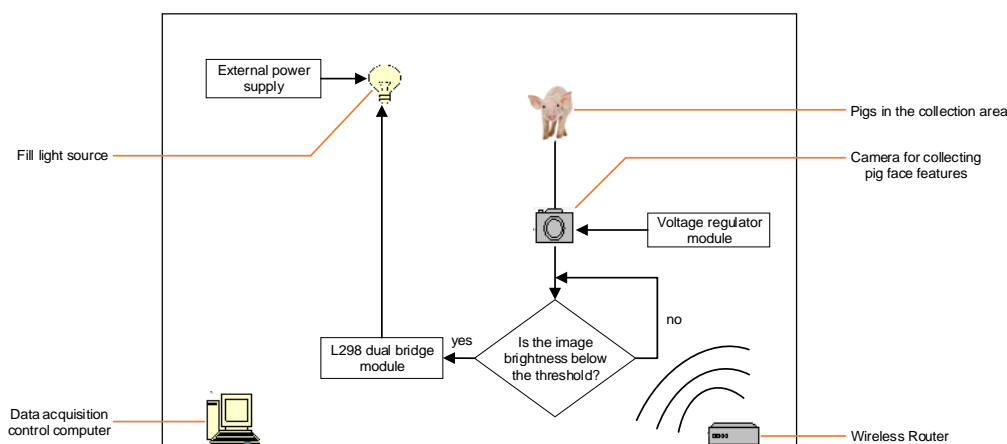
External power supply

Fill light source

Pigs in the collection area

Camera for collecting pig face features

Voltage regulator module

no

yes

L298 dual bridge module

Is the image brightness below the threshold?

Data acquisition control computer

Wireless Router